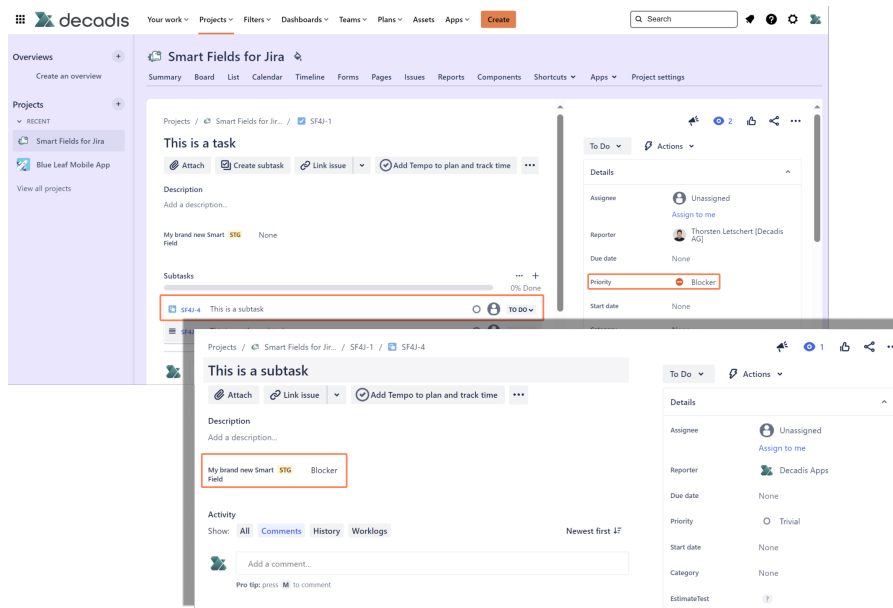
decadis Your work Projects Filters Dashboards Teams Plans Assets Apps Create Search

Overviews
Create an overview

Projects
RECENT
Smart Fields for Jira
Blue Leaf Mobile App
View all projects

Smart Fields for Jira
Summary Board List Calendar Timeline Forms Pages Issues Reports Components Shortcuts Apps Project settings

Projects / Smart Fields for Jir... / SF4J-1

This is a task

Attach Create subtask Link issue Add Tempo to plan and track time

Description
Add a description...

My brand new Smart STG Field None

Subtasks
0% Done
SF4J-4 This is a subtask TO DO

2

To Do Actions

Details
Assignee Unassigned
Assign to me
Reporter Thorsten Letschert [Decadis AG]
Due date None
Priority Blocker
Start date None

Projects / Smart Fields for Jir... / SF4J-1 / SF4J-4

This is a subtask

Attach Link issue Add Tempo to plan and track time

Description
Add a description...

My brand new Smart STG Field Blocker

Activity
Show: All Comments History Worklogs Newest first

Add a comment...
Pro tip: press M to comment

1

To Do Actions

Details
Assignee Unassigned
Assign to me
Reporter Decadis Apps
Due date None
Priority Trivial
Start date None
Category None
EstimateTest ?